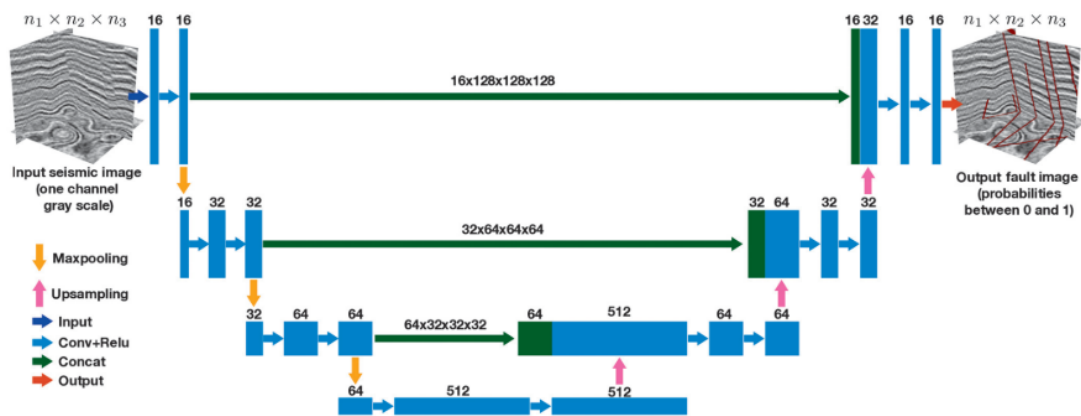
$n_1 \times n_2 \times n_3$

16 16

16x128x128x128

16 32 16 16

$n_1 \times n_2 \times n_3$

Input seismic image (one channel gray scale)

Output fault image (probabilities between 0 and 1)

16 32 32

32x64x64x64

32 64 32 32

Maxpooling

Upsampling

Input

Conv+Relu

Concat

Output

32 64 64

64x32x32x32

64 512 64 64

64 512 512